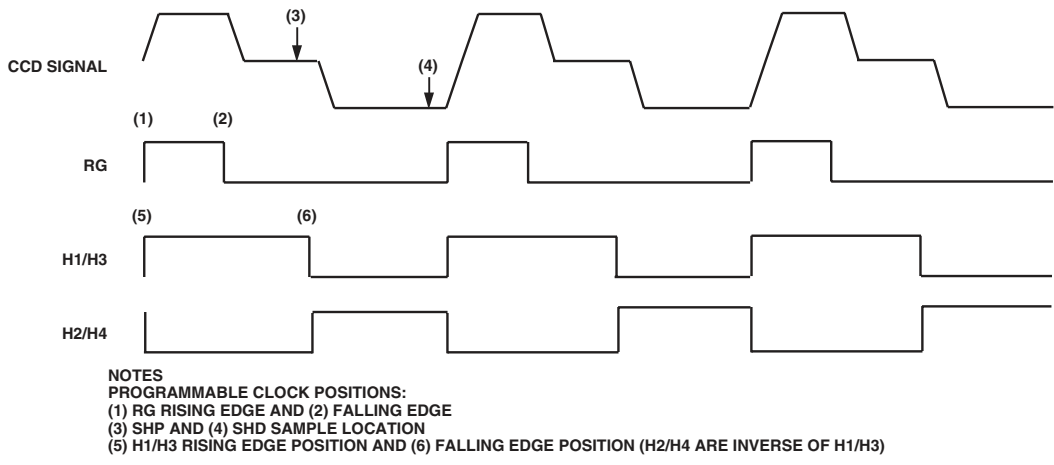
(3)

CCD SIGNAL

(4)

(1)

(2)

RG

(5)

(6)

H1/H3

H2/H4

NOTES
PROGRAMMABLE CLOCK POSITIONS:
(1) RG RISING EDGE AND (2) FALLING EDGE
(3) SHP AND (4) SHD SAMPLE LOCATION
(5) H1/H3 RISING EDGE POSITION AND (6) FALLING EDGE POSITION (H2/H4 ARE INVERSE OF H1/H3)